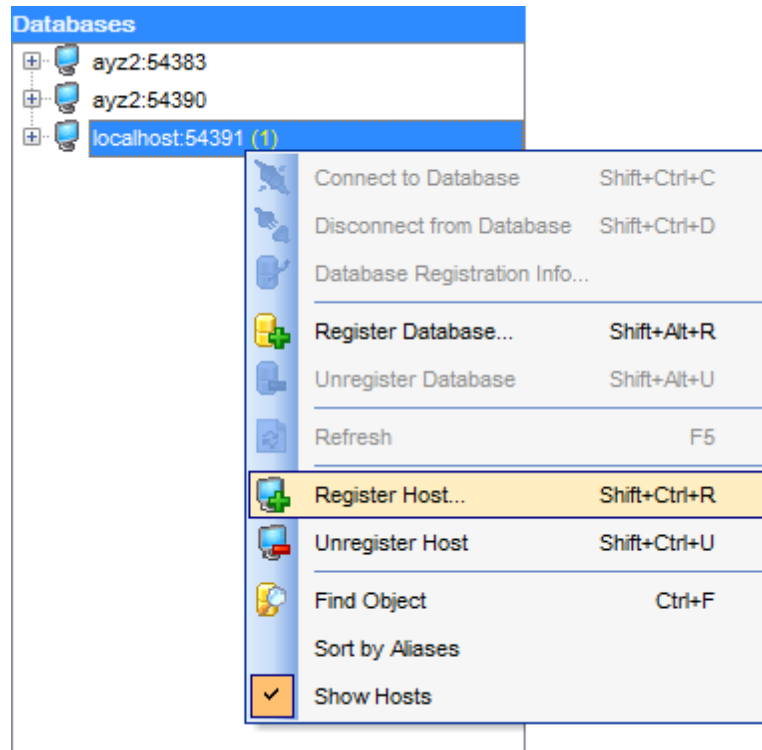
Databases
ayz2:54383
ayz2:54390
localhost:54391 (1)

Connect to Database Shift+Ctrl+C
Disconnect from Database Shift+Ctrl+D
Database Registration Info...
Register Database... Shift+Alt+R
Unregister Database Shift+Alt+U
Refresh F5
Register Host... Shift+Ctrl+R
Unregister Host Shift+Ctrl+U
Find Object Ctrl+F
Sort by Aliases
Show Hosts